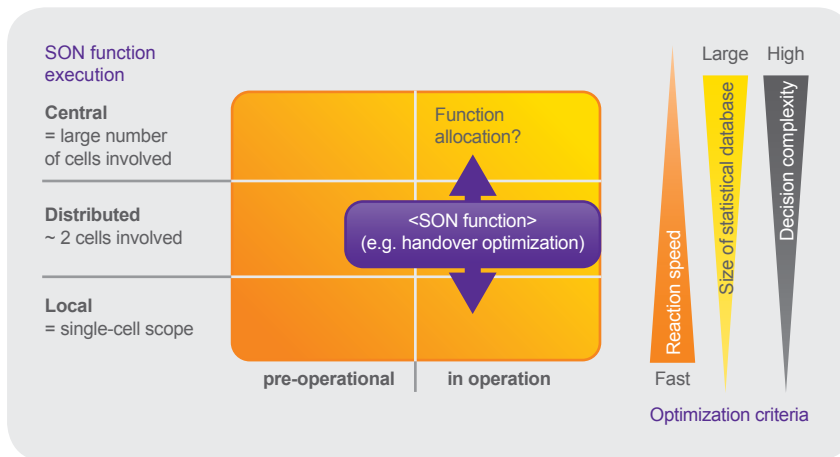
SON function execution

Central
= large number of cells involved

Distributed
~ 2 cells involved

Local
= single-cell scope

Function allocation?

<SON function>
(e.g. handover optimization)

pre-operational

in operation

Large

High

Reaction speed

Size of statistical database

Decision complexity

Fast

Optimization criteria